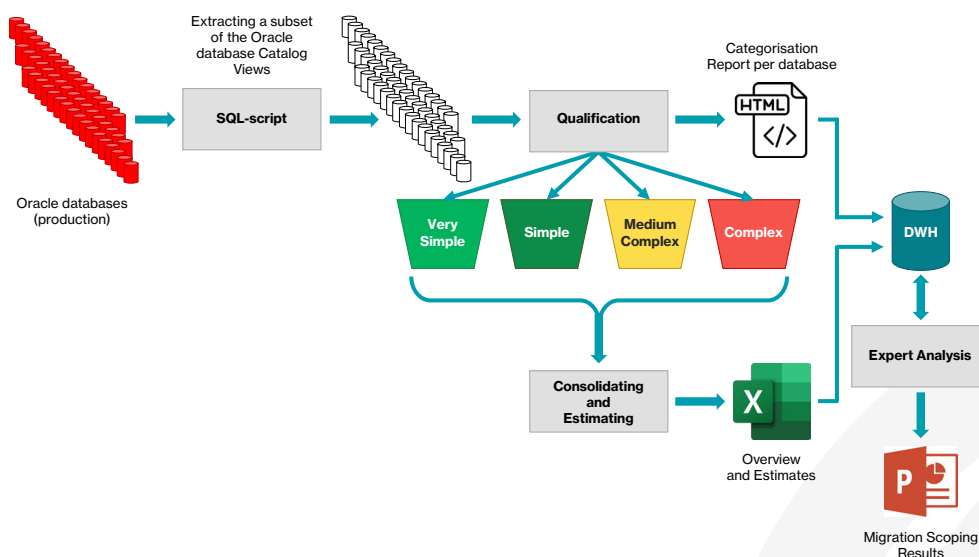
Extracting a subset of the Oracle database Catalog Views

Oracle databases (production)

SQL-script

Qualification

Categorisation Report per database

HTML

</>

Very Simple

Simple

Medium Complex

Complex

DWH

Expert Analysis

Consolidating and Estimating

X

Overview and Estimates

P

Migration Scoping Results